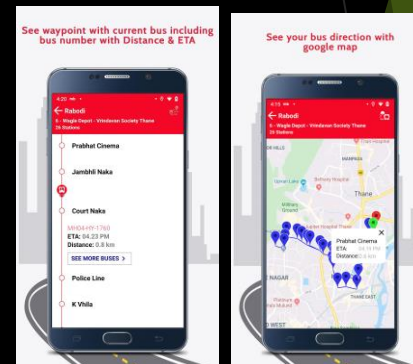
See waypoint with current bus including bus number with Distance & ETA

4:25
Rabodi
5 - Wagle Depot - Vrindavan Society Thane
26 Stations

Prabhat Cinema

Jambhli Naka

Court Naka
MH04H9-1760
ETA: 04.23 PM
Distance: 0.8 km

SEE MORE BUSES >

Police Line

K Vhila

See your bus direction with google map

4:25
Rabodi
5 - Wagle Depot - Vrindavan Society Thane
26 Stations

Thane
Prabhat Cinema
ETA: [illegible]
Distance: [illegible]
NAGAR
THANE EAST
WEST